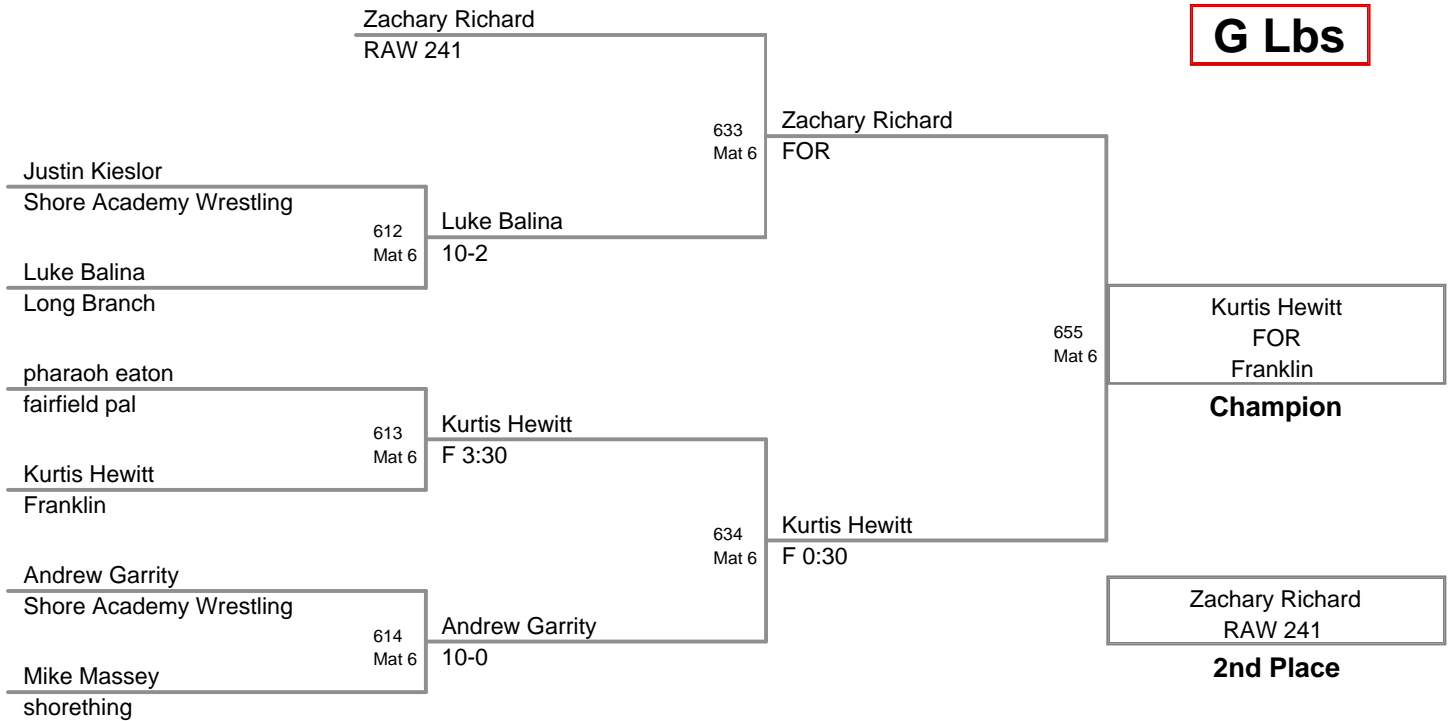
G Lbs

Zachary Richard
RAW 241

633
Mat 6

Zachary Richard
FOR

Justin Kieslor
Shore Academy Wrestling

612
Mat 6

Luke Balina
10-2

Luke Balina
Long Branch

655
Mat 6

Kurtis Hewitt
FOR
Franklin

Champion

pharaoh eaton
fairfield pal

613
Mat 6

Kurtis Hewitt
F 3:30

Kurtis Hewitt
Franklin

634
Mat 6

Kurtis Hewitt
F 0:30

Andrew Garrity
Shore Academy Wrestling

614
Mat 6

Andrew Garrity
10-0

Mike Massey
shorething

Zachary Richard
RAW 241

2nd Place